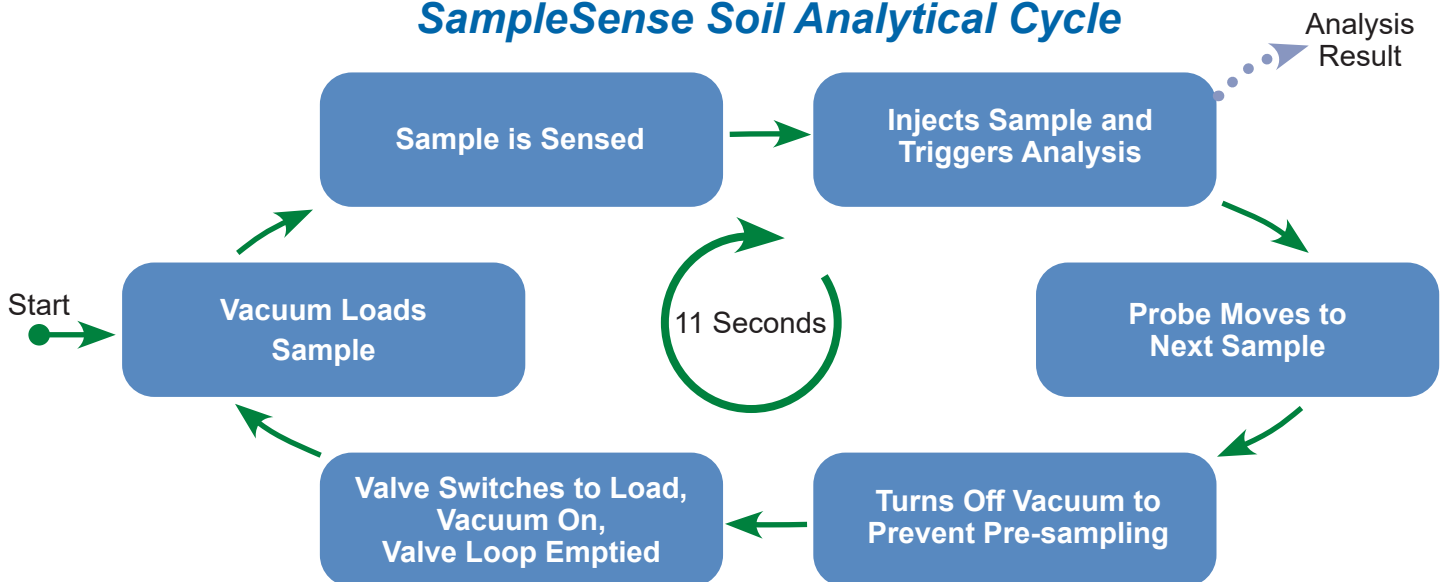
SampleSense Soil Analytical Cycle

Analysis Result

Sample is Sensed

Injects Sample and Triggers Analysis

Start

Vacuum Loads Sample

11 Seconds

Probe Moves to Next Sample

Valve Switches to Load, Vacuum On, Valve Loop Emptied

Turns Off Vacuum to Prevent Pre-sampling